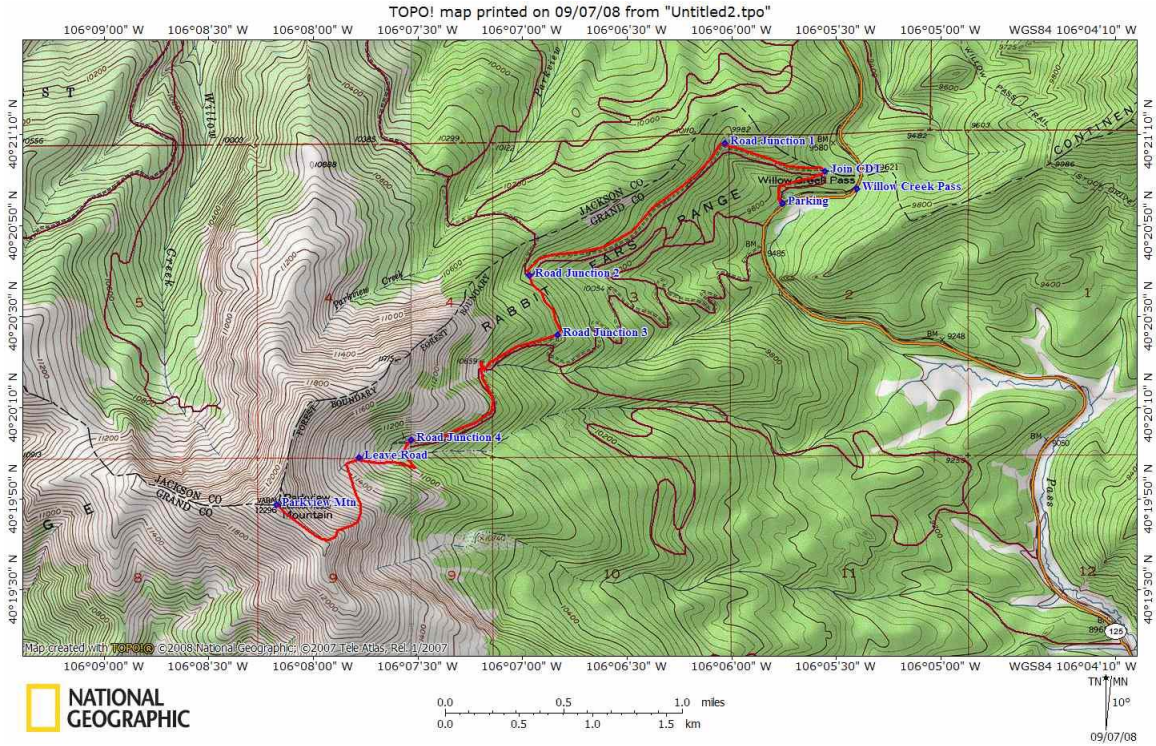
TOPO! map printed on 09/07/08 from "Untitled2.tpo"

106°09'00" W 106°08'30" W 106°08'00" W 106°07'30" W 106°07'00" W 106°06'30" W 106°06'00" W 106°05'30" W 106°05'00" W WGS84 106°04'10" W

40°21'10" N
40°20'50" N
40°20'30" N
40°20'10" N
40°19'50" N
40°19'30" N

40°21'10" N
40°20'50" N
40°20'30" N
40°20'10" N
40°19'50" N
40°19'30" N

Road Junction 1
Join CDT
Willow Creek Pass
Willow Creek Pass
Parking
Road Junction 2
Road Junction 3
Road Junction 4
Leave Road
Parkview Mtn
Mountain

JACKSON CO
GRAND CO
RABBIT EARS RANGE
FOREST BOUNDARY
Parkview Creek
Willow Creek
CONTINENTAL
WILLOW PASS TRAIL
Pass

5 4 4 3 2 1 8 9 9 10 11 12

Map created with TOPO!® ©2008 National Geographic; ©2007 Tele Atlas, Rel. 1/2007

106°09'00" W 106°08'30" W 106°08'00" W 106°07'30" W 106°07'00" W 106°06'30" W 106°06'00" W 106°05'30" W 106°05'00" W WGS84 106°04'10" W

NATIONAL GEOGRAPHIC

0.0 0.5 1.0 miles
0.0 0.5 1.0 1.5 km

TN MN
10°
09/07/08